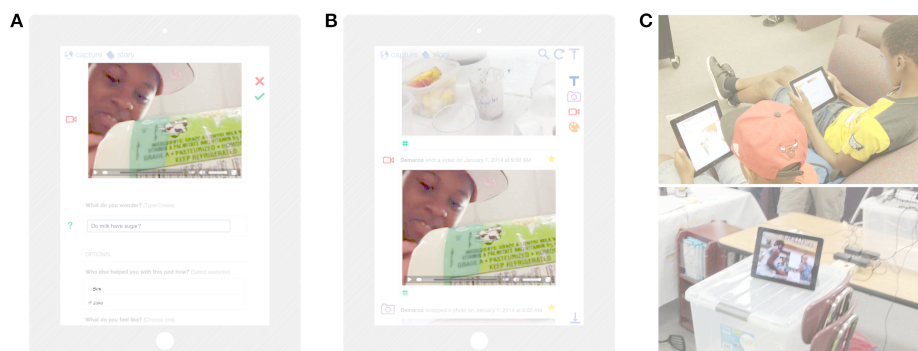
A

capture story

What do you wonder? (Type/Create)

Do milk have sugar?

OPTIONAL

Who else helped you with this just now? (Select someone)

Zoe

What do you feel like? (Choose one)

B

capture story

#

Demarcio shot a video on January 1, 2014 at 8:00 AM

#

Demarcio snapped a photo on January 1, 2014 at 8:00 AM

C